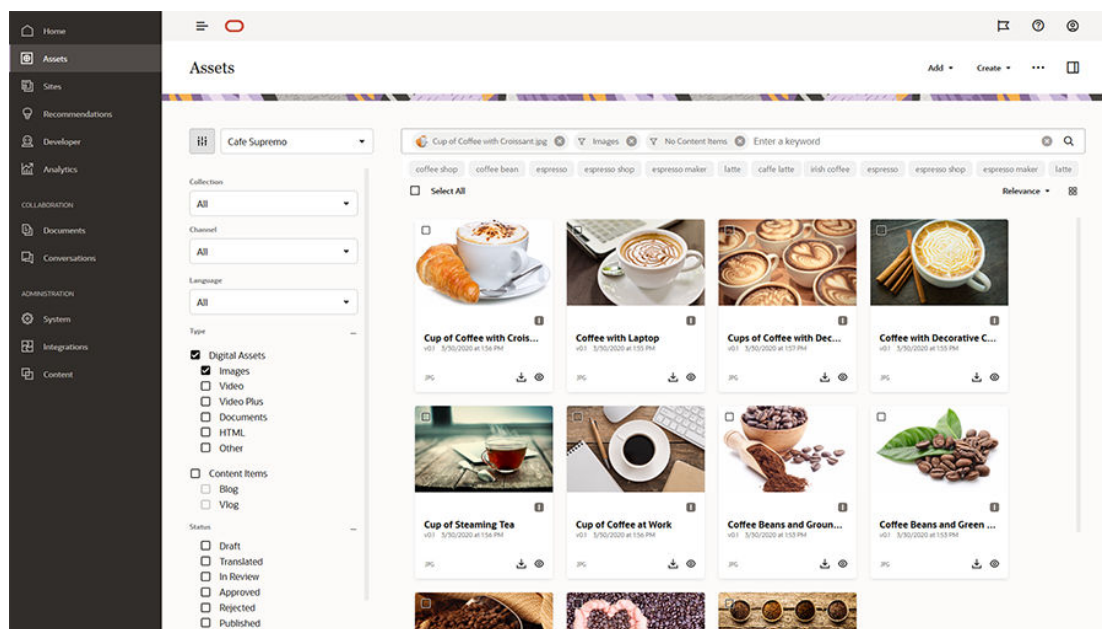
Home
Assets
Sites
Recommendations
Developer
Analytics
COLLABORATION
Documents
Conversations
ADMINISTRATION
System
Integrations
Content

Assets

Add ▾ Create ▾ ···

Cafe Supremo

Collection
All

Channel
All

Language
All

Type
Digital Assets
Images
Video
Video Plus
Documents
HTML
Other
Content Items
Blog
Vlog

Status
Draft
Translated
In Review
Approved
Rejected
Published

Cup of Coffee with Croissant.jpg
Images
No Content Items
Enter a keyword

coffee shop
coffee bean
espresso
espresso shop
espresso maker
latte
caffe latte
irish coffee
espresso
espresso shop
espresso maker
latte

Select All

Relevance ▾

Cup of Coffee with Crois...
v0.1 3/30/2020 at 1:56 PM
JPG

Coffee with Laptop
v0.1 3/30/2020 at 1:55 PM
JPG

Cups of Coffee with Dec...
v0.1 3/30/2020 at 1:57 PM
JPG

Coffee with Decorative C...
v0.1 3/30/2020 at 1:56 PM
JPG

Cup of Steaming Tea
v0.1 3/30/2020 at 1:56 PM
JPG

Cup of Coffee at Work
v0.1 3/30/2020 at 1:56 PM
JPG

Coffee Beans and Groun...
v0.1 3/30/2020 at 1:53 PM
JPG

Coffee Beans and Green ...
v0.1 3/30/2020 at 1:53 PM
JPG